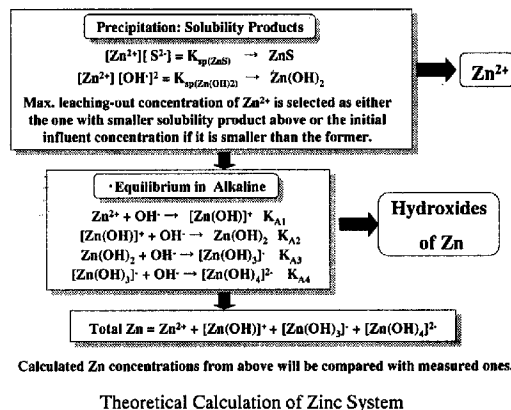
Precipitation: Solubility Products

$[Zn^{2+}][S^{2-}] = K_{sp(ZnS)} \rightarrow ZnS$

$[Zn^{2+}][OH^-]^2 = K_{sp(Zn(OH)2)} \rightarrow Zn(OH)_2$

Max. leaching-out concentration of $Zn^{2+}$ is selected as either the one with smaller solubility product above or the initial influent concentration if it is smaller than the former.

$Zn^{2+}$

· Equilibrium in Alkaline

$Zn^{2+} + OH^- \rightarrow [Zn(OH)]^+ \quad K_{A1}$

$[Zn(OH)]^+ + OH^- \rightarrow Zn(OH)_2 \quad K_{A2}$

$Zn(OH)_2 + OH^- \rightarrow [Zn(OH)_3]^- \quad K_{A3}$

$[Zn(OH)_3]^- + OH^- \rightarrow [Zn(OH)_4]^{2-} \quad K_{A4}$

Hydroxides of Zn

Total Zn = $Zn^{2+} + [Zn(OH)]^+ + [Zn(OH)_3]^- + [Zn(OH)_4]^{2-}$

Calculated Zn concentrations from above will be compared with measured ones.

Theoretical Calculation of Zinc System